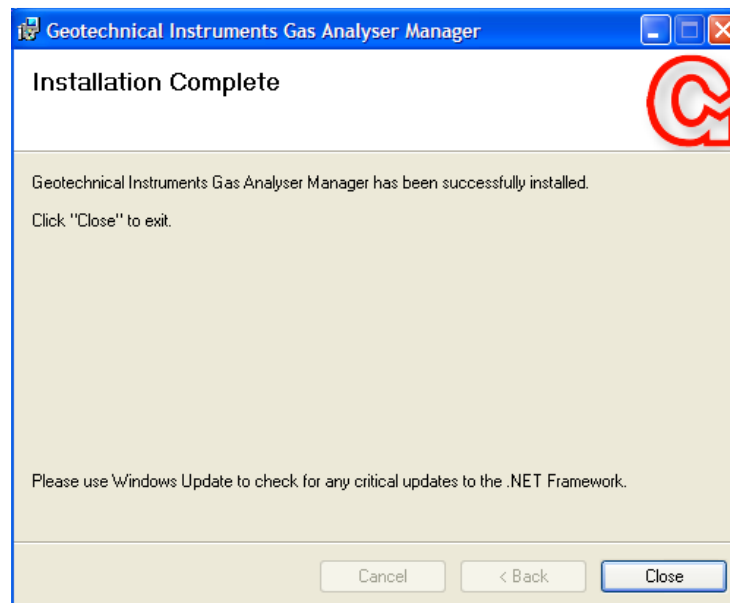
Geotechnical Instruments Gas Analyser Manager

Installation Complete

Geotechnical Instruments Gas Analyser Manager has been successfully installed.

Click "Close" to exit.

Please use Windows Update to check for any critical updates to the .NET Framework.

Cancel
< Back
Close